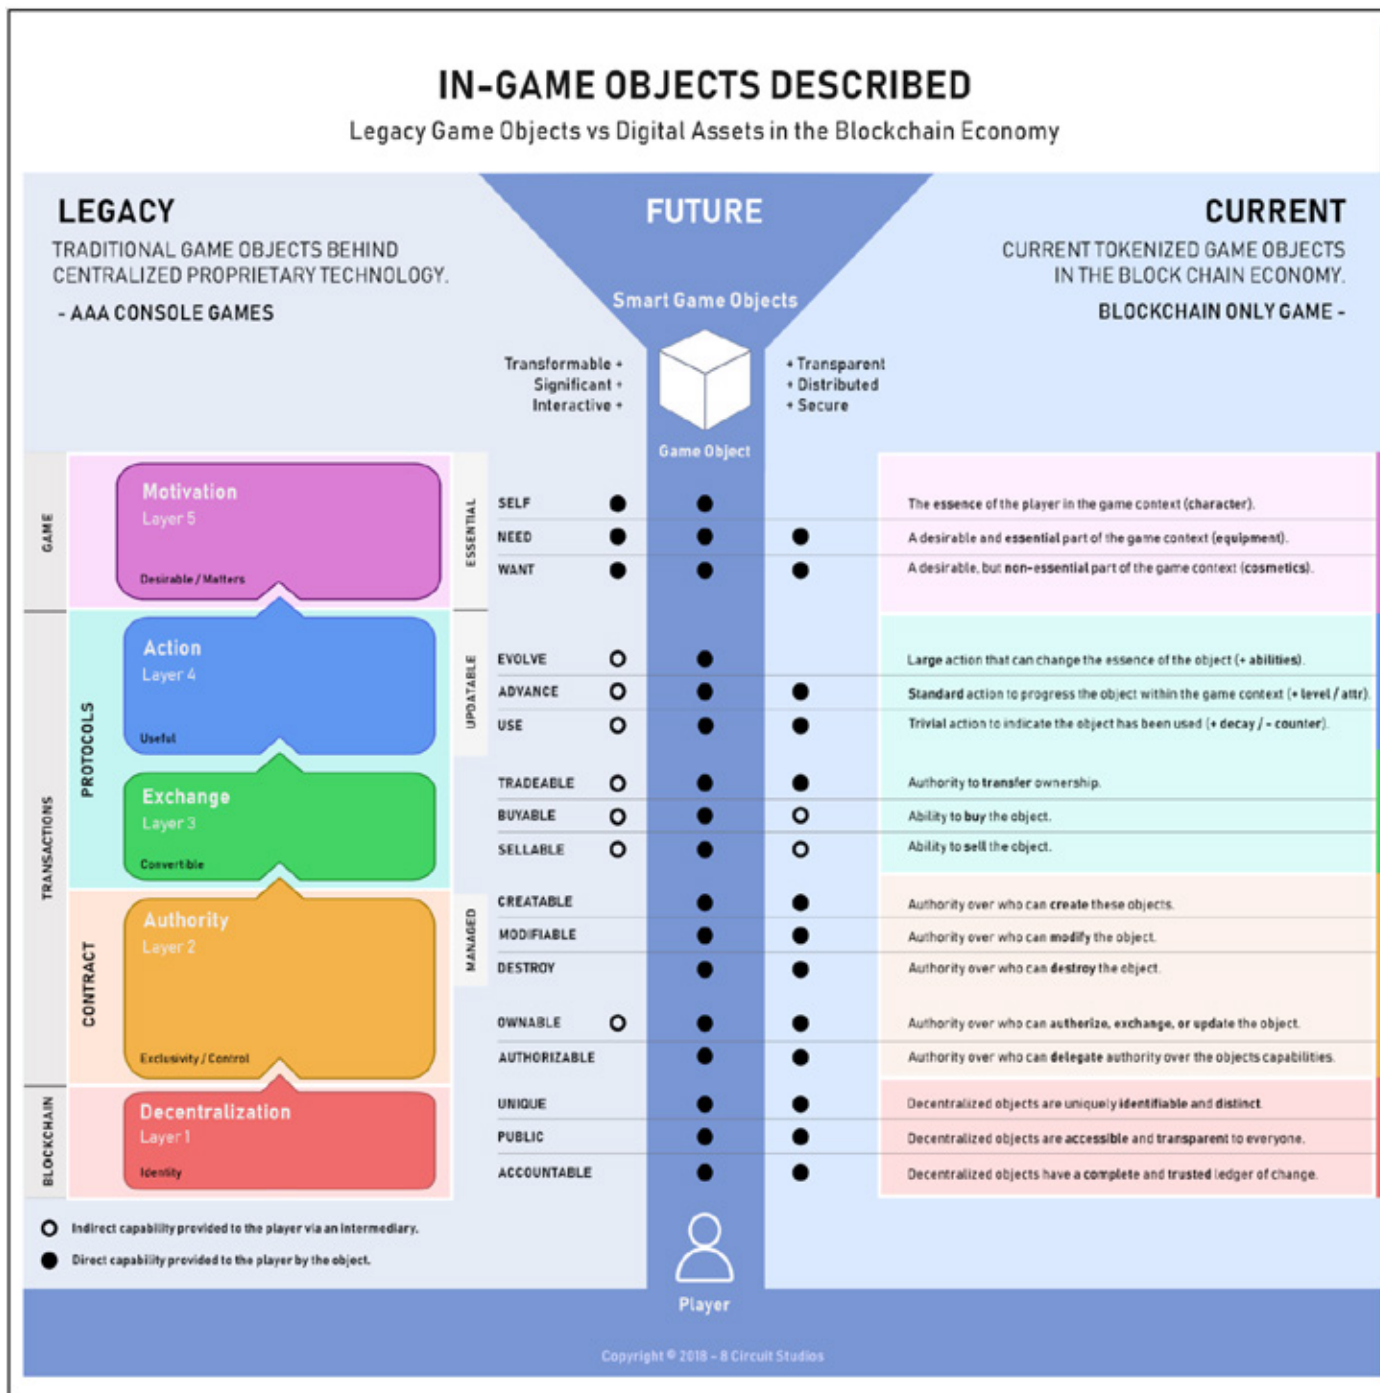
IN-GAME OBJECTS DESCRIBED
Legacy Game Objects vs Digital Assets in the Blockchain Economy

LEGACY
TRADITIONAL GAME OBJECTS BEHIND CENTRALIZED PROPRIETARY TECHNOLOGY.
- AAA CONSOLE GAMES

FUTURE
Smart Game Objects

CURRENT
CURRENT TOKENIZED GAME OBJECTS IN THE BLOCK CHAIN ECONOMY.
BLOCKCHAIN ONLY GAME -

Transformable +
Significant +
Interactive +

+ Transparent
+ Distributed
+ Secure

Game Object

GAME
TRANSACTIONS
BLOCKCHAIN
PROTOCOLS
CONTRACT

Motivation
Layer 5
Desirable / Matters

Action
Layer 4
Useful

Exchange
Layer 3
Convertible

Authority
Layer 2
Exclusivity / Control

Decentralization
Layer 1
Identity

ESSENTIAL
UPDATABLE
MANAGED

SELF — The essence of the player in the game context (character).
NEED — A desirable and essential part of the game context (equipment).
WANT — A desirable, but non-essential part of the game context (cosmetics).
EVOLVE — Large action that can change the essence of the object (+ abilities).
ADVANCE — Standard action to progress the object within the game context (+ level / attr).
USE — Trivial action to indicate the object has been used (+ decay / - counter).
TRADEABLE — Authority to transfer ownership.
BUYABLE — Ability to buy the object.
SELLABLE — Ability to sell the object.
CREATABLE — Authority over who can create these objects.
MODIFIABLE — Authority over who can modify the object.
DESTROY — Authority over who can destroy the object.
OWNABLE — Authority over who can authorize, exchange, or update the object.
AUTHORIZABLE — Authority over who can delegate authority over the objects capabilities.
UNIQUE — Decentralized objects are uniquely identifiable and distinct.
PUBLIC — Decentralized objects are accessible and transparent to everyone.
ACCOUNTABLE — Decentralized objects have a complete and trusted ledger of change.

○ Indirect capability provided to the player via an intermediary.
● Direct capability provided to the player by the object.

Player

Copyright © 2018 - 8 Circuit Studios